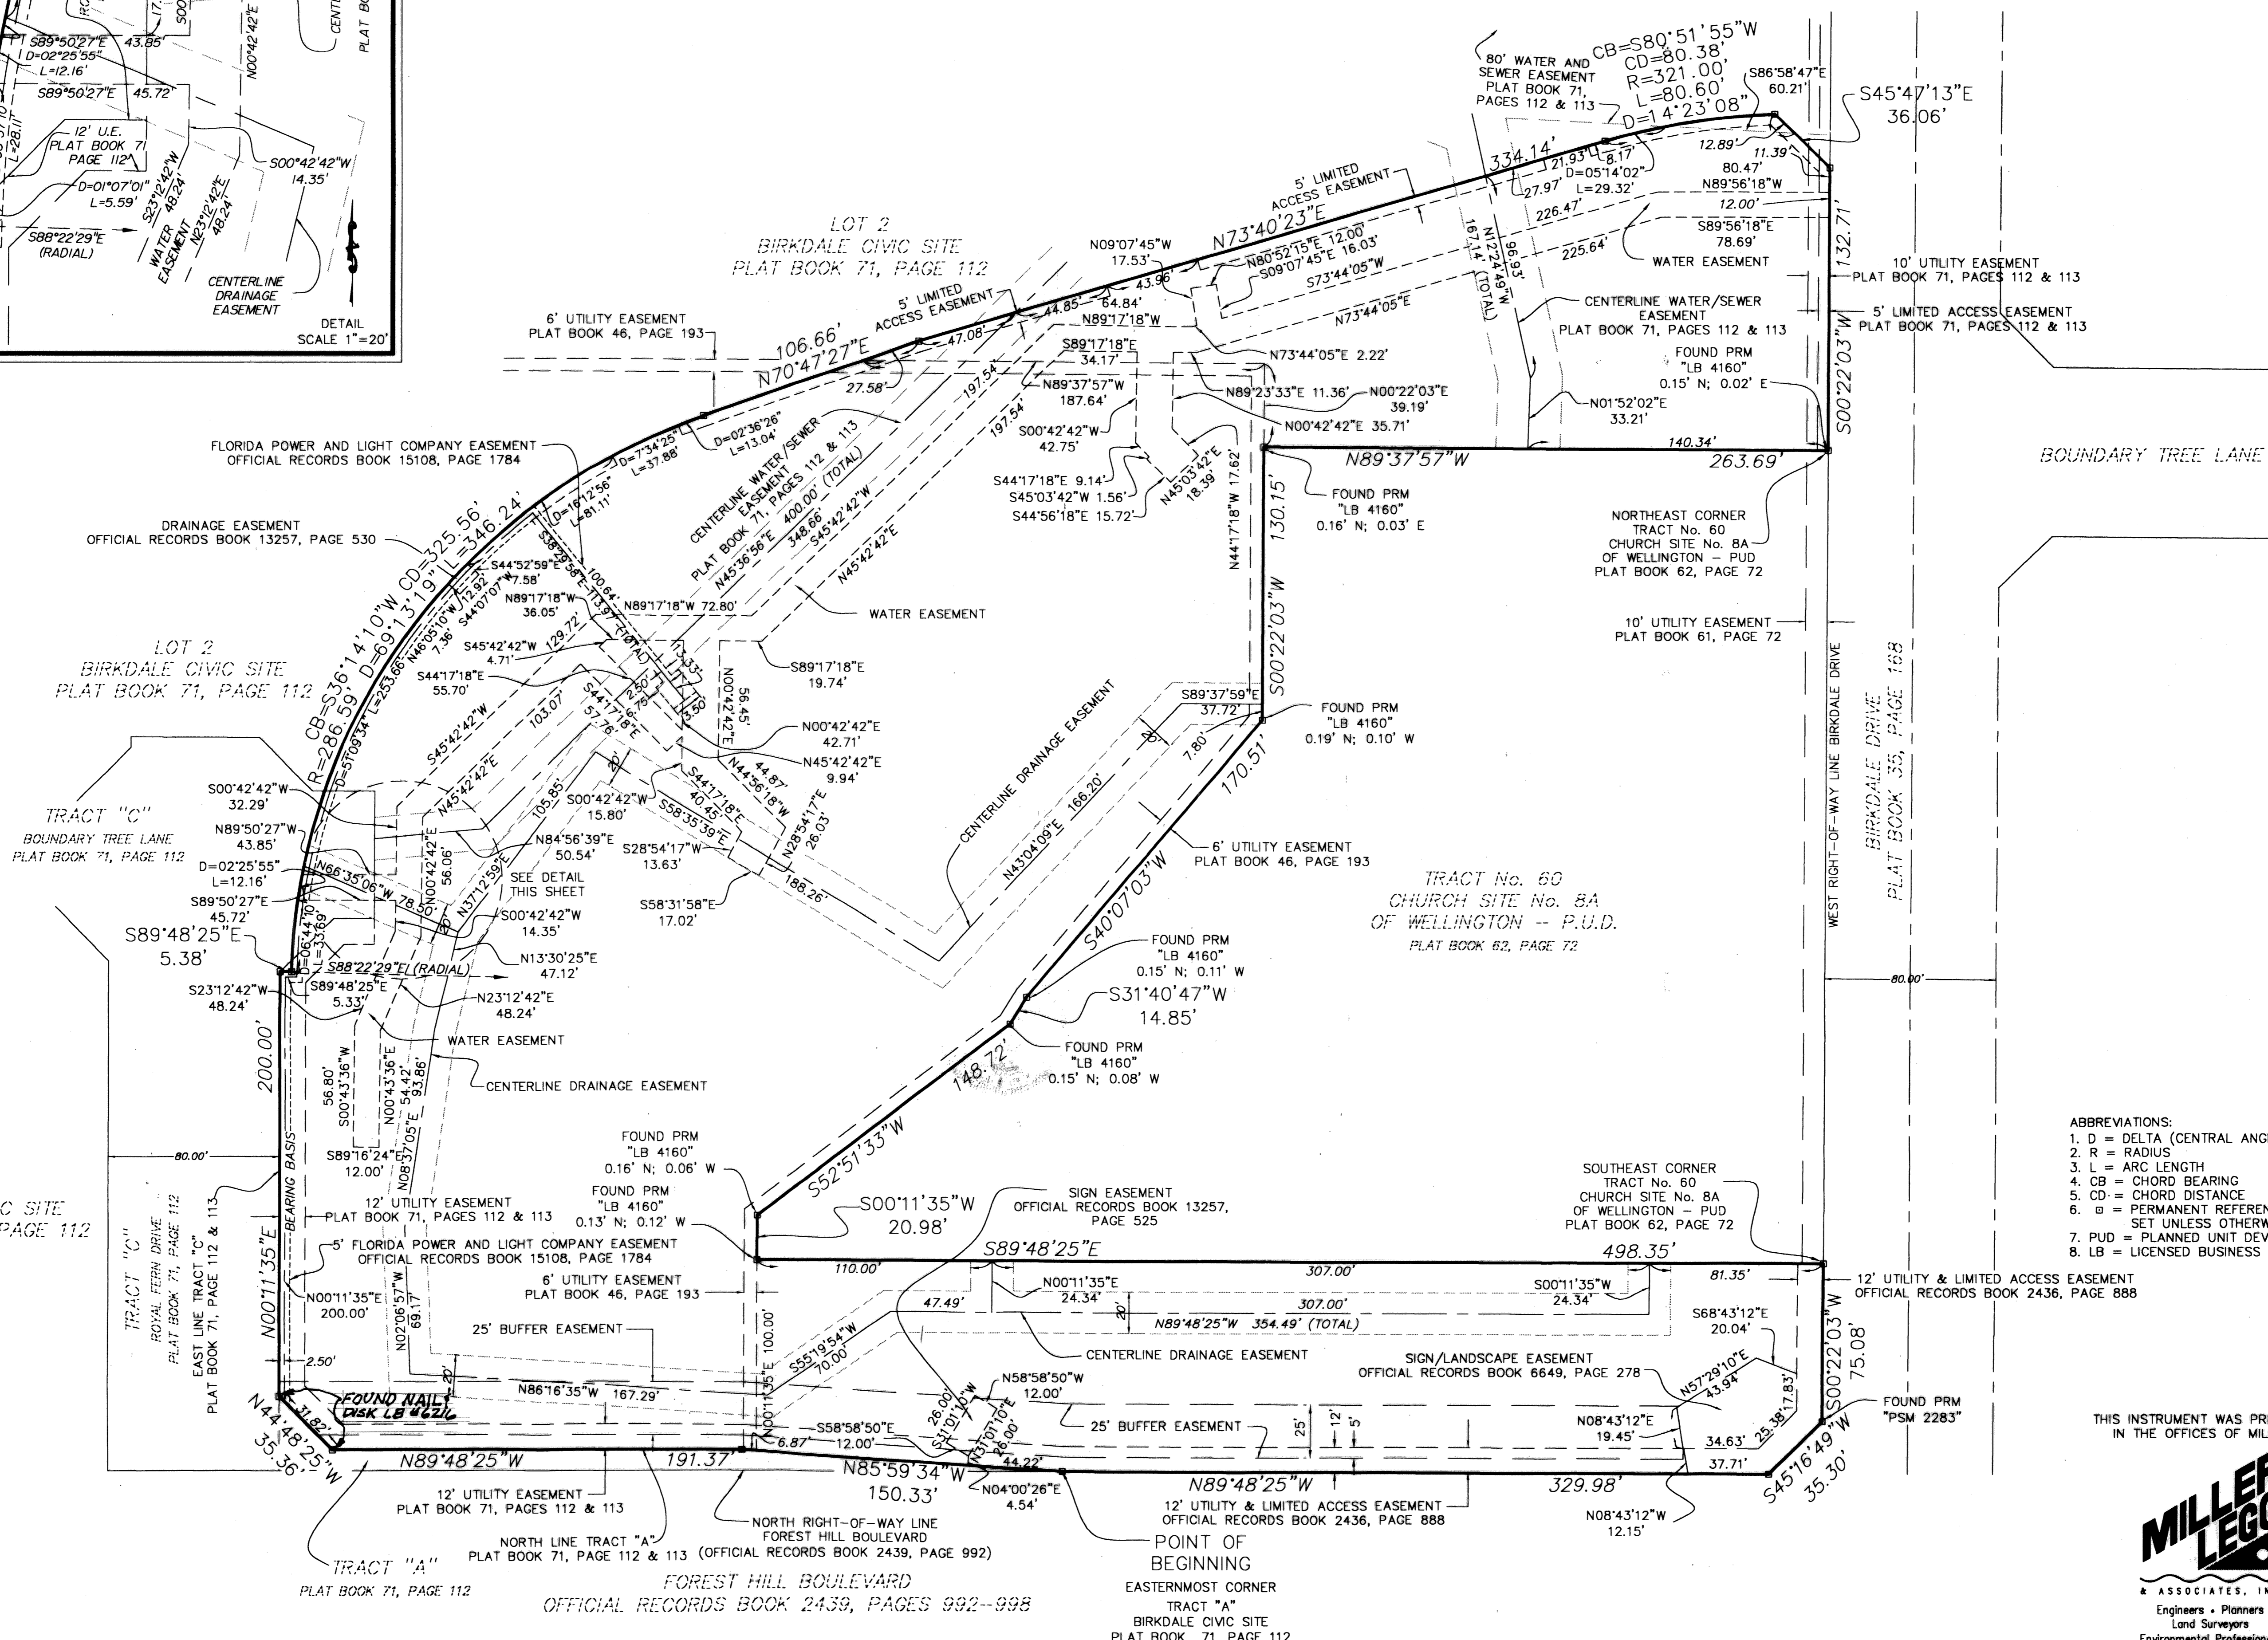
S89°50'27"E 43.85'
D=02°25'55"
L=12.16'
S89°50'27"E 45.72'
12' U.E.
PLAT BOOK 71
PAGE 112
D=01°07'01"
L=5.59'
S23°12'42"W 48.24'
N23°12'42"E 48.24'
S88°22'29"E
(RADIAL)
WATER EASEMENT
S00°42'42"W
14.35'
N00°42'42"E
CENTERLINE DRAINAGE EASEMENT
DETAIL
SCALE 1"=20'

LOT 2
BIRKDALE CIVIC SITE
PLAT BOOK 71, PAGE 112

80' WATER AND SEWER EASEMENT
PLAT BOOK 71, PAGES 112 & 113
CB=S80°51'55"W
CD=80.38'
R=321.00'
L=80.60'
D=14°23'08"
S86°58'47"E 60.21'
S45°47'13"E 36.06'
334.14'
21.93'
8.17'
D=05°14'02"
L=29.32'
27.97'
12.89'
11.39'
80.47'
N89°56'18"W
12.00'
S89°56'18"E 78.69'
226.47'
225.64'
WATER EASEMENT
5' LIMITED ACCESS EASEMENT
N73°40'23"E
N09°07'45"W 17.53'
43.96'
N80°52'15"E 12.00'
S09°07'45"E 16.03'
S73°44'05"W
N73°44'05"E
167.14' (TOTAL)
N12°24'49"W 96.93'
132.71'
10' UTILITY EASEMENT
PLAT BOOK 71, PAGES 112 & 113
5' LIMITED ACCESS EASEMENT
PLAT BOOK 71, PAGES 112 & 113
CENTERLINE WATER/SEWER EASEMENT
PLAT BOOK 71, PAGES 112 & 113
FOUND PRM "LB 4160"
0.15' N; 0.02' E
N01°52'02"E 33.21'
S00°22'03"W
6' UTILITY EASEMENT
PLAT BOOK 46, PAGE 193
5' LIMITED ACCESS EASEMENT
106.66'
N70°47'27"E
47.08'
44.85'
64.84'
N89°17'18"W
S89°17'18"E 34.17'
N89°37'57"W 187.64'
N73°44'05"E 2.22'
N89°23'33"E 11.36'
N00°22'03"E 39.19'
N00°42'42"E 35.71'
27.58'
197.54'
197.54'
S00°42'42"W 42.75'
140.34'
263.69'
N89°37'57"W
BOUNDARY TREE LANE
FLORIDA POWER AND LIGHT COMPANY EASEMENT
OFFICIAL RECORDS BOOK 15108, PAGE 1784
D=02°36'26"
L=13.04'
D=7°34'25"
L=37.88'
CENTERLINE WATER/SEWER EASEMENT
PLAT BOOK 71, PAGES 112 & 113
N45°36'56"E 400.00' (TOTAL)
348.66'
S45°42'42"W
N45°42'42"E
S44°17'18"E 9.14'
S45°03'42"W 1.56'
S44°56'18"E 15.72'
N45°03'42"E 18.39'
N44°17'18"W 17.62'
130.15'
FOUND PRM "LB 4160"
0.16' N; 0.03' E
NORTHEAST CORNER
TRACT No. 60
CHURCH SITE No. 8A
OF WELLINGTON – PUD
PLAT BOOK 62, PAGE 72
DRAINAGE EASEMENT
OFFICIAL RECORDS BOOK 13257, PAGE 530
CB=S36°14'10"W CD=325.56'
R=286.59' D=69°13'19" L=346.24'
D=18°12'56"
L=81.11'
S18°29'58"E
100.64'
113.97' (TOTAL)
S44°52'59"E 7.58'
S44°07'07"W 12.92'
N46°05'10"W 7.36'
N89°17'18"W 36.05'
N89°17'18"W 72.80'
WATER EASEMENT
10' UTILITY EASEMENT
PLAT BOOK 61, PAGE 72
S45°42'42"W 4.71'
129.72'
S89°17'18"E 19.74'
LOT 2
BIRKDALE CIVIC SITE
PLAT BOOK 71, PAGE 112
S44°17'18"E 55.70'
D=51°09'34" L=253.66'
N00°42'42"E 56.45'
3.50'
2.50'
6.75'
S44°17'18"E 37.76'
103.07'
S45°42'42"W
N00°42'42"E 42.71'
N45°42'42"E 9.94'
44.87'
N44°56'18"W
CENTERLINE DRAINAGE EASEMENT
S89°37'59"E 37.72'
20'
7.80'
S00°22'03"W
FOUND PRM "LB 4160"
0.19' N; 0.10' W
WEST RIGHT-OF-WAY LINE BIRKDALE DRIVE
BIRKDALE DRIVE
PLAT BOOK 55, PAGE 168
S00°42'42"W 32.29'
N45°42'42"E
105.85'
S00°42'42"W 15.80'
S44°17'18"E 40.45'
S58°35'39"E
N28°54'17"E 26.03'
N43°04'09"E 166.20'
170.51'
TRACT "C"
BOUNDARY TREE LANE
PLAT BOOK 71, PAGE 112
N89°50'27"W 43.85'
D=02°25'55"
L=12.16'
S89°50'27"E 45.72'
N84°56'39"E 50.54'
S28°54'17"W 13.63'
188.26'
6' UTILITY EASEMENT
PLAT BOOK 46, PAGE 193
TRACT No. 60
CHURCH SITE No. 8A
OF WELLINGTON -- P.U.D.
PLAT BOOK 62, PAGE 72
N66°35'06"W 78.50'
N00°42'42"E 56.06'
N37°12'59"E
SEE DETAIL THIS SHEET
S00°42'42"W 14.35'
S58°31'58"E 17.02'
S89°48'25"E 5.38'
D=06°44'10"
L=33.69'
S88°22'29"E (RADIAL)
N13°30'25"E 47.12'
S40°07'03"W
FOUND PRM "LB 4160"
0.15' N; 0.11' W
S23°12'42"W 48.24'
S89°48'25"E 5.33'
N23°12'42"E 48.24'
S31°40'47"W 14.85'
WATER EASEMENT
FOUND PRM "LB 4160"
0.15' N; 0.08' W
80.00'
200.00'
56.80'
S00°43'36"W
N00°43'36"E 54.42'
93.86'
CENTERLINE DRAINAGE EASEMENT
148.72'
BEARING BASIS
N08°37'05"E
S89°16'24"E 12.00'
FOUND PRM "LB 4160"
0.16' N; 0.06' W
FOUND PRM "LB 4160"
0.13' N; 0.12' W
S52°51'33"W
ABBREVIATIONS:
1. D = DELTA (CENTRAL ANG
2. R = RADIUS
3. L = ARC LENGTH
4. CB = CHORD BEARING
5. CD = CHORD DISTANCE
6. ◻ = PERMANENT REFEREN
SET UNLESS OTHERW
7. PUD = PLANNED UNIT DEV
8. LB = LICENSED BUSINESS
C SITE
PAGE 112
80.00'
12' UTILITY EASEMENT
PLAT BOOK 71, PAGES 112 & 113
S00°11'35"W 20.98'
SIGN EASEMENT
OFFICIAL RECORDS BOOK 13257, PAGE 525
SOUTHEAST CORNER
TRACT No. 60
CHURCH SITE No. 8A
OF WELLINGTON – PUD
PLAT BOOK 62, PAGE 72
5' FLORIDA POWER AND LIGHT COMPANY EASEMENT
OFFICIAL RECORDS BOOK 15108, PAGE 1784
S89°48'25"E
498.35'
N00°11'35"E
110.00'
307.00'
81.35'
12' UTILITY & LIMITED ACCESS EASEMENT
OFFICIAL RECORDS BOOK 2436, PAGE 888
TRACT "C"
ROYAL FERN DRIVE
PLAT BOOK 71, PAGE 112
EAST LINE TRACT "C"
PLAT BOOK 71, PAGE 112 & 113
N00°11'35"E 200.00'
N02°06'57"W 69.17'
6' UTILITY EASEMENT
PLAT BOOK 46, PAGE 193
N00°11'35"E 24.34'
47.49'
20'
307.00'
S00°11'35"W 24.34'
N89°48'25"W 354.49' (TOTAL)
S68°43'12"E 20.04'
S00°22'03"W 75.08'
25' BUFFER EASEMENT
100.00'
S55°19'54"W 70.00'
2.50'
CENTERLINE DRAINAGE EASEMENT
SIGN/LANDSCAPE EASEMENT
OFFICIAL RECORDS BOOK 6649, PAGE 278
N57°29'10"E 43.94'
17.83'
20'
N86°16'35"W 167.29'
FOUND NAIL/DISK LB 4216
N58°58'50"W 12.00'
26.00'
S31°01'10"W
N31°01'10"E 26.00'
25' BUFFER EASEMENT
25'
12'
5'
N08°43'12"E 19.45'
25.38'
34.63'
FOUND PRM "PSM 2283"
THIS INSTRUMENT WAS PR
IN THE OFFICES OF MIL
31.82'
N44°48'25"W 35.36'
S58°58'50"E 12.00'
6.87'
N00°11'35"E
N89°48'25"W
191.37'
N85°59'34"W 150.33'
44.22'
N89°48'25"W
329.98'
37.71'
S45°16'49"W 35.30'
12' UTILITY EASEMENT
PLAT BOOK 71, PAGES 112 & 113
N04°00'26"E 4.54'
12' UTILITY & LIMITED ACCESS EASEMENT
OFFICIAL RECORDS BOOK 2436, PAGE 888
N08°43'12"W 12.15'
NORTH RIGHT-OF-WAY LINE
FOREST HILL BOULEVARD
(OFFICIAL RECORDS BOOK 2439, PAGE 992)
NORTH LINE TRACT "A"
PLAT BOOK 71, PAGE 112 & 113
POINT OF BEGINNING
EASTERNMOST CORNER
TRACT "A"
BIRKDALE CIVIC SITE
PLAT BOOK 71, PAGE 112
TRACT "A"
PLAT BOOK 71, PAGE 112
FOREST HILL BOULEVARD
OFFICIAL RECORDS BOOK 2439, PAGES 992--998
MILLER LEGG
& ASSOCIATES, I
Engineers • Planners
Land Surveyors
Environmental Professi